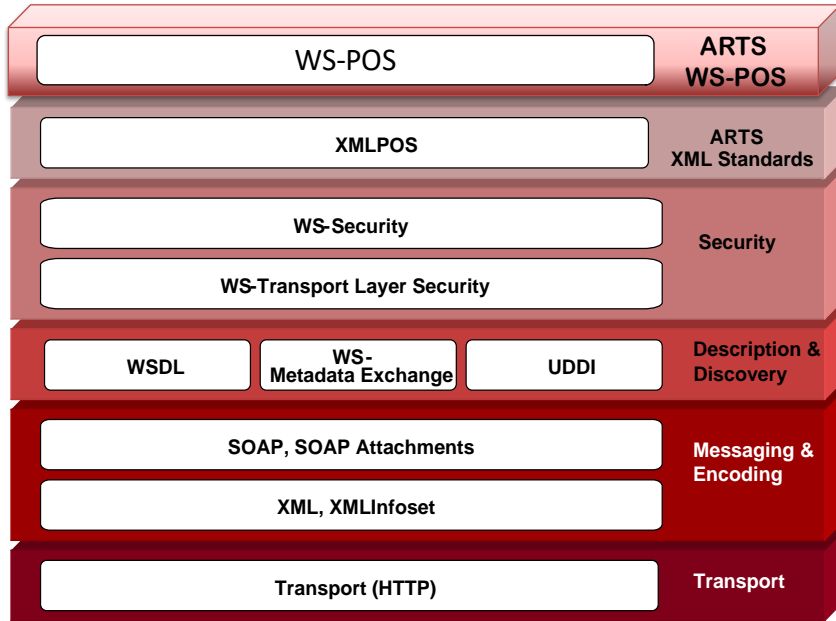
WS-POS

ARTS
WS-POS

XMLPOS

ARTS
XML Standards

WS-Security

WS-Transport Layer Security

Security

WSDL

WS-
Metadata Exchange

UDDI

Description &
Discovery

SOAP, SOAP Attachments

XML, XMLInfoset

Messaging &
Encoding

Transport (HTTP)

Transport